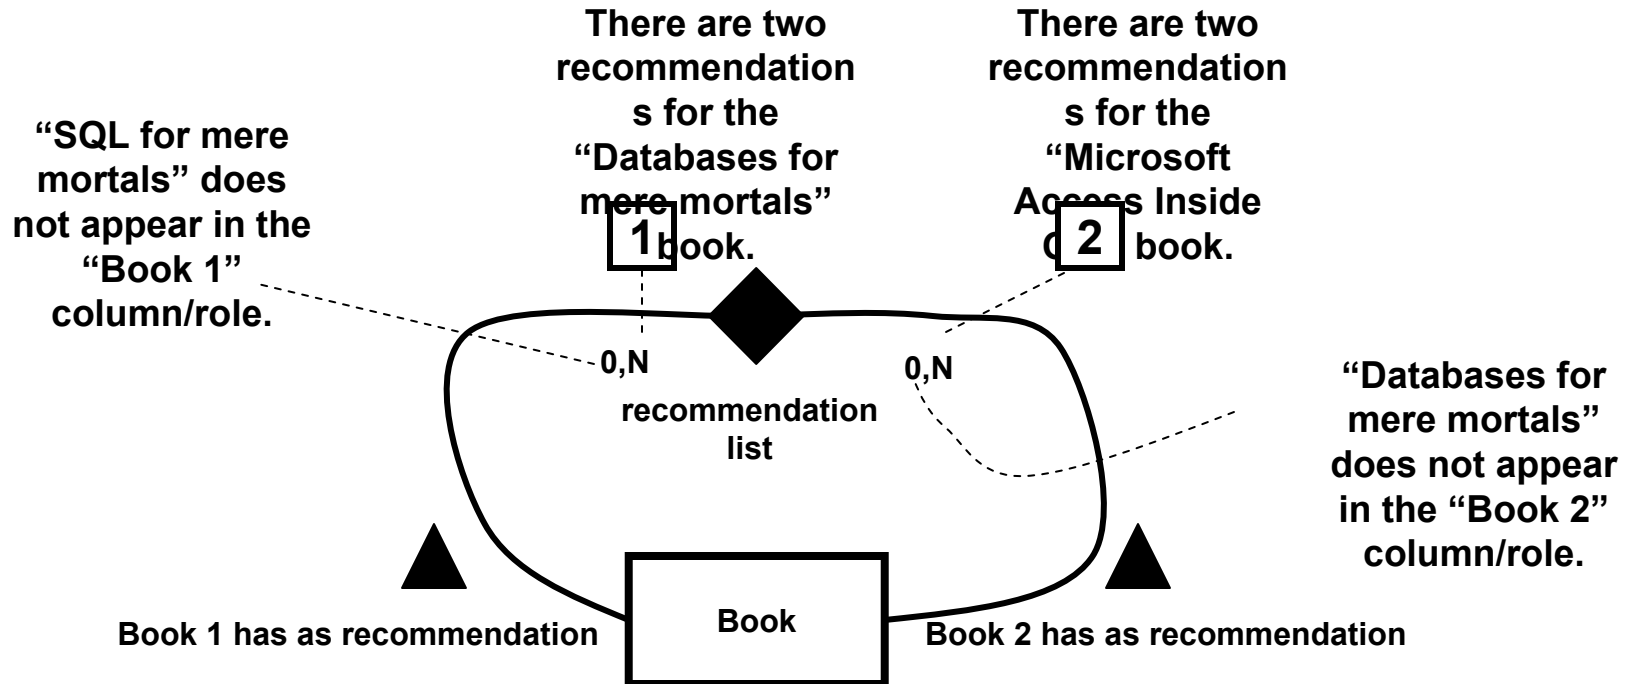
"SQL for mere mortals" does not appear in the "Book 1" column/role.

There are two recommendations for the "Databases for mere mortals" book.

1

There are two recommendations for the "Microsoft Access Inside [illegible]" book.

2

0,N

0,N

recommendation list

"Databases for mere mortals" does not appear in the "Book 2" column/role.

Book 1 has as recommendation

Book

Book 2 has as recommendation